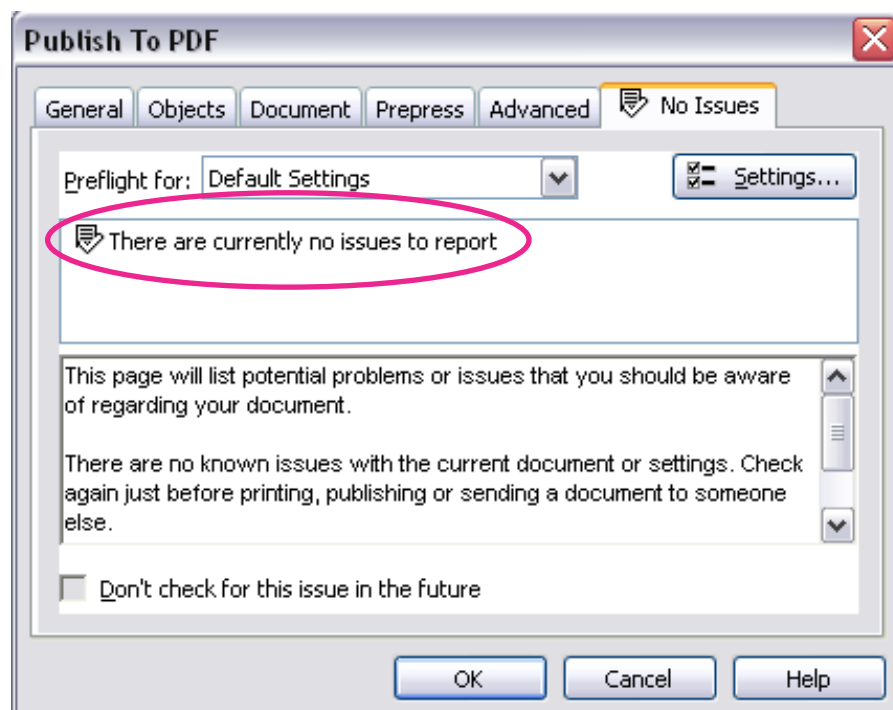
Publish To PDF

General | Objects | Document | Prepress | Advanced | No Issues

Preflight for: Default Settings

Settings...

There are currently no issues to report

This page will list potential problems or issues that you should be aware of regarding your document.

There are no known issues with the current document or settings. Check again just before printing, publishing or sending a document to someone else.

Don't check for this issue in the future

OK | Cancel | Help